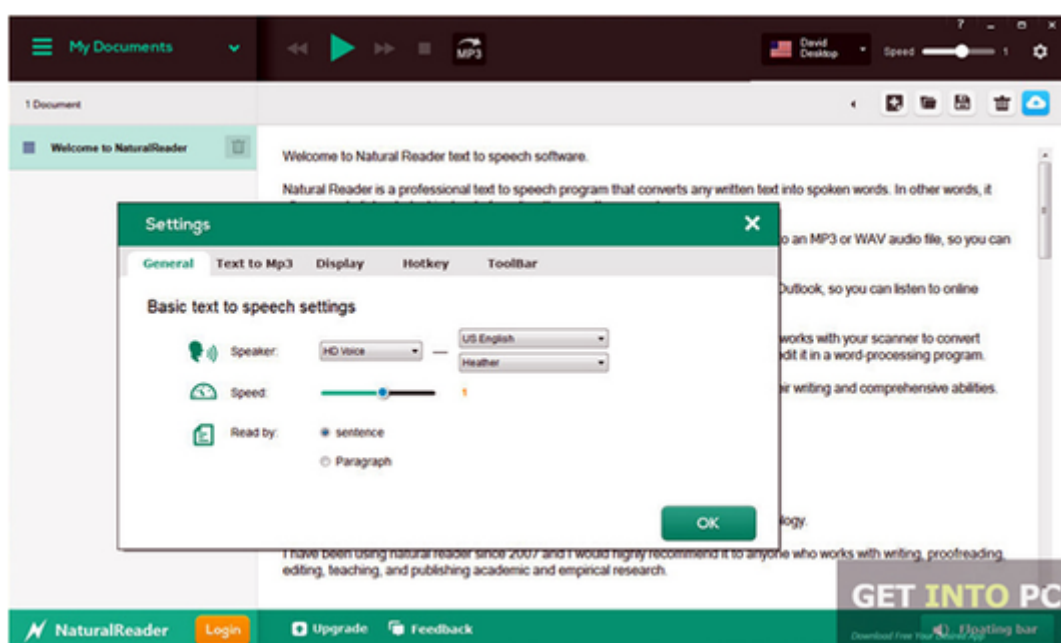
My Documents

MP3

David Desktop

Speed 1

?

1 Document

Welcome to NaturalReader

Welcome to Natural Reader text to speech software.

Natural Reader is a professional text to speech program that converts any written text into spoken words. In other words, it

to an MP3 or WAV audio file, so you can

Outlook, so you can listen to online

works with your scanner to convert
edit it in a word-processing program.

ir writing and comprehensive abilities.

logy.

I have been using natural reader since 2007 and I would highly recommend it to anyone who works with writing, proofreading, editing, teaching, and publishing academic and empirical research.

Settings

General Text to Mp3 Display Hotkey ToolBar

Basic text to speech settings

Speaker: HD Voice — US English Heather

Speed: 1

Read by: sentence

Paragraph

OK

NaturalReader Login Upgrade Feedback Floating bar

GET INTO PC

Download Free Your Desired App